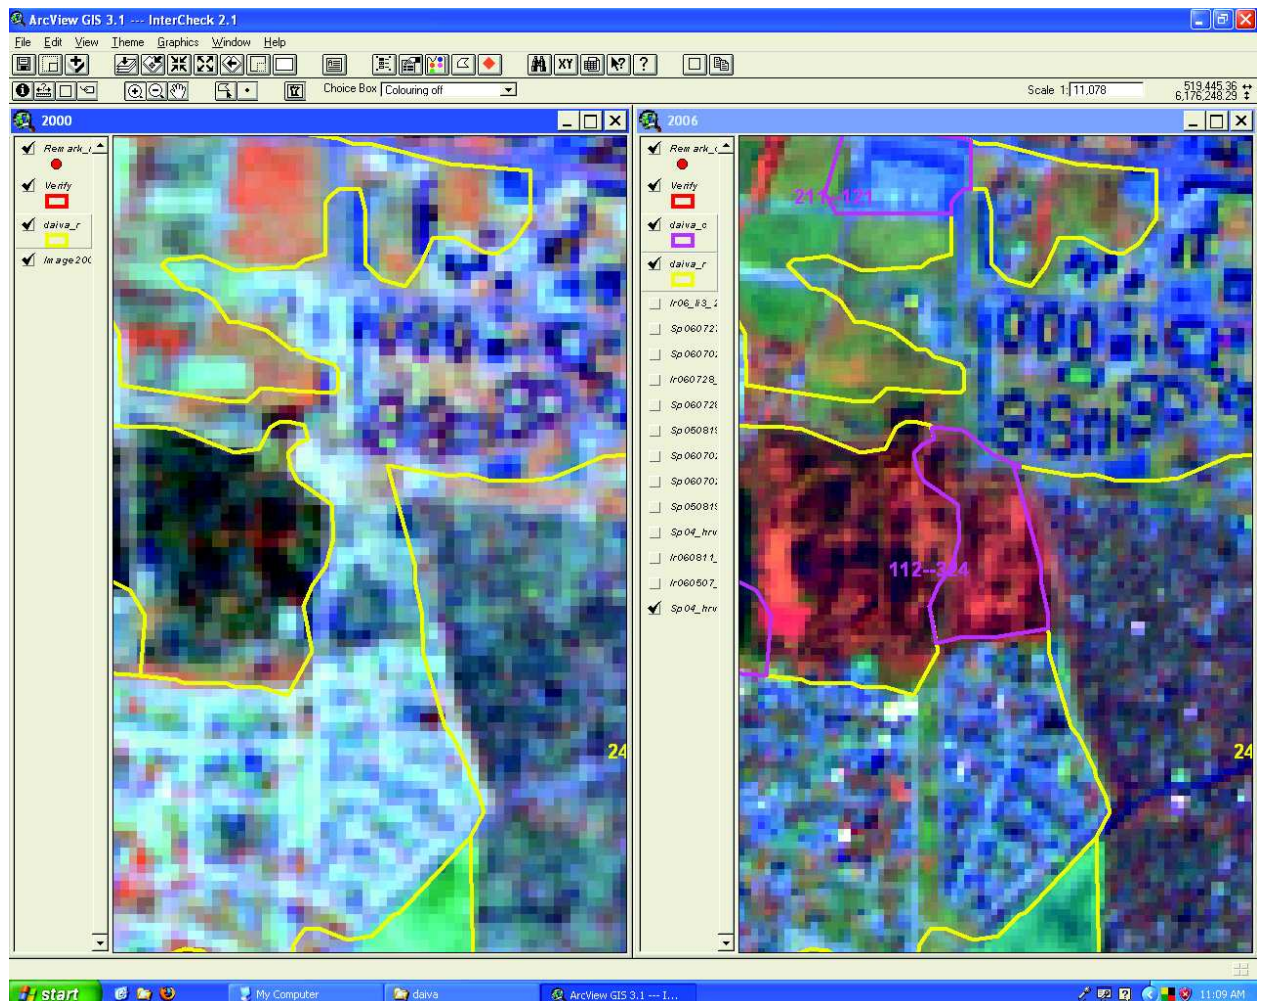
ArcView GIS 3.1 --- InterCheck 2.1

File Edit View Theme Graphics Window Help

XY ?

Choice Box Colouring off

Scale 1: 11,078

519,445.36
6,176,248.29

2000

Remark_
Verify
daiva_r
Image200

24

2006

Remark_
Verify
daiva_c
daiva_r
lr06_ll3_
Sp06072
Sp06070
lr060728_
Sp06072
Sp05081
Sp06070
Sp06070
Sp05081
Sp04_hrv
lr060811_
lr060507_
Sp04_hrv

211-121

112-324

24

start

My Computer

daiva

ArcView GIS 3.1 --- I...

11:09 AM